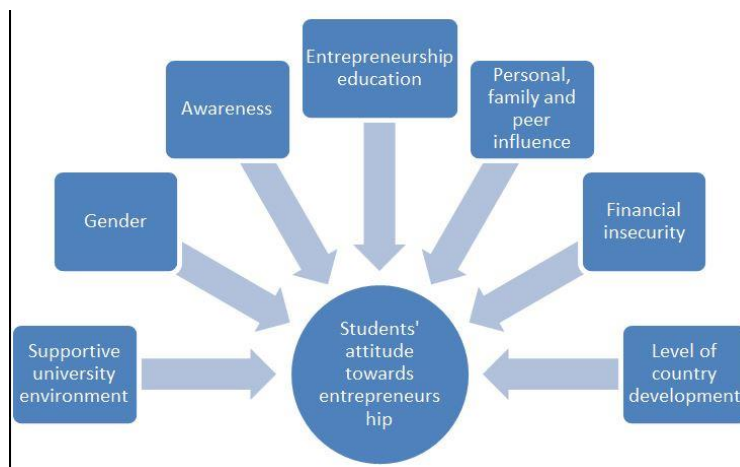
Entrepreneurship education

Awareness

Personal, family and peer influence

Gender

Financial insecurity

Supportive university environment

Students' attitude towards entrepreneurs hip

Level of country development